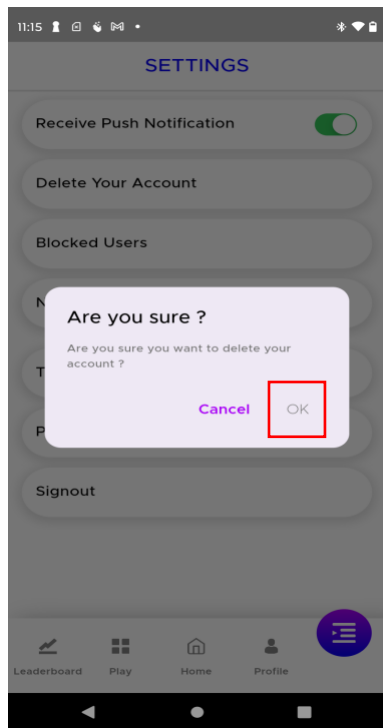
11:15

SETTINGS

Receive Push Notification

Delete Your Account

Blocked Users

N

T

P

Are you sure ?

Are you sure you want to delete your account ?

Cancel OK

Signout

Leaderboard Play Home Profile